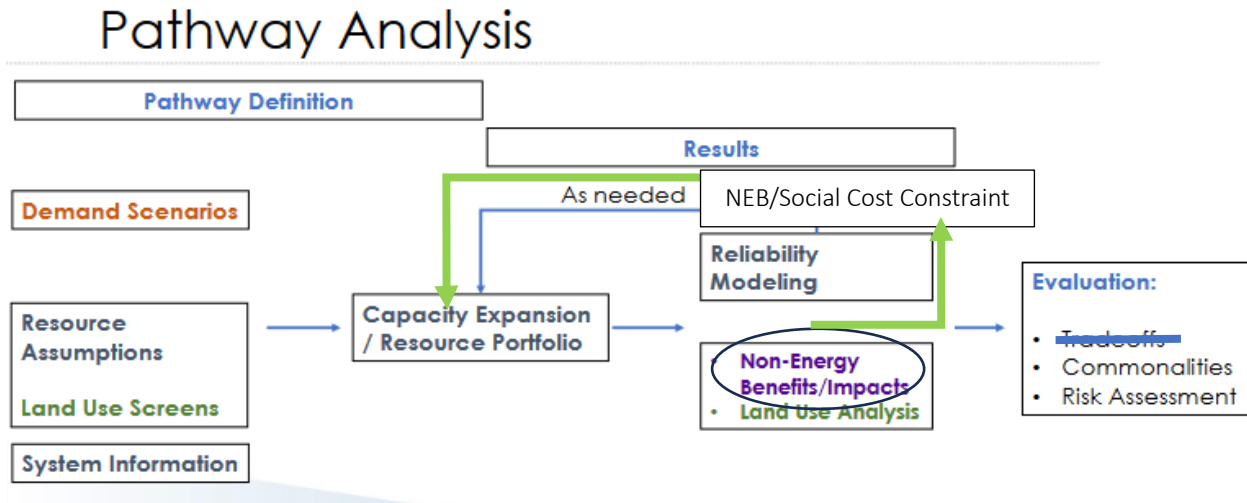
Pathway Analysis

Pathway Definition

Results

As needed

NEB/Social Cost Constraint

Demand Scenarios

Reliability Modeling

Resource Assumptions

Land Use Screens

Capacity Expansion / Resource Portfolio

• Non-Energy Benefits/Impacts
• Land Use Analysis

Evaluation:
• Tradeoffs
• Commonalities
• Risk Assessment

System Information